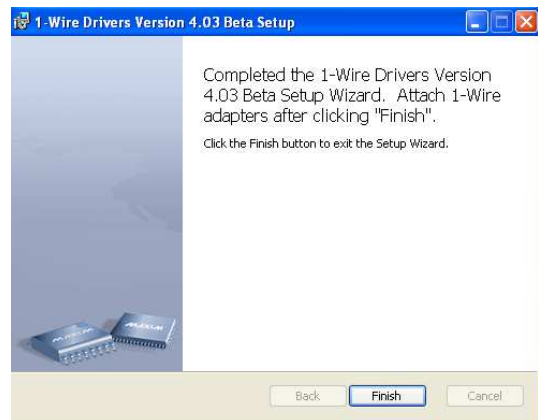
1-Wire Drivers Version 4.03 Beta Setup

Completed the 1-Wire Drivers Version 4.03 Beta Setup Wizard. Attach 1-Wire adapters after clicking "Finish".

Click the Finish button to exit the Setup Wizard.

Back
Finish
Cancel